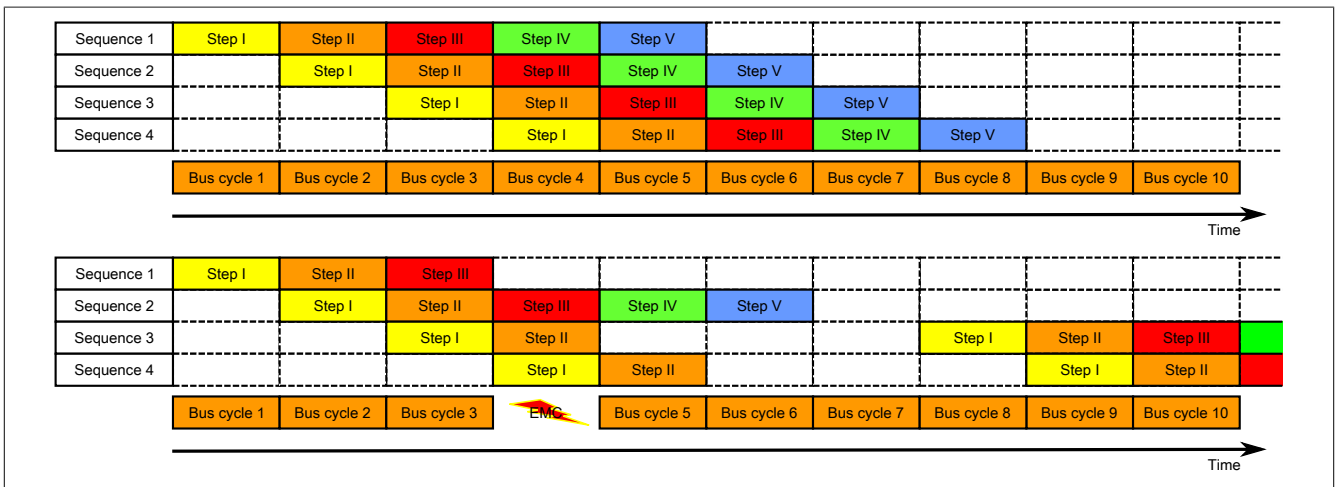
| | | | | | | | | | | |
|---|---|---|---|---|---|---|---|---|---|---|
| Sequence 1 | Step I | Step II | Step III | Step IV | Step V | | | | | |
| Sequence 2 | | Step I | Step II | Step III | Step IV | Step V | | | | |
| Sequence 3 | | | Step I | Step II | Step III | Step IV | Step V | | | |
| Sequence 4 | | | | Step I | Step II | Step III | Step IV | Step V | | |

Bus cycle 1 Bus cycle 2 Bus cycle 3 Bus cycle 4 Bus cycle 5 Bus cycle 6 Bus cycle 7 Bus cycle 8 Bus cycle 9 Bus cycle 10

Time

| | | | | | | | | | | |
|---|---|---|---|---|---|---|---|---|---|---|
| Sequence 1 | Step I | Step II | Step III | | | | | | | |
| Sequence 2 | | Step I | Step II | Step III | Step IV | Step V | | | | |
| Sequence 3 | | | Step I | Step II | | | | Step I | Step II | Step III |
| Sequence 4 | | | | Step I | Step II | | | | Step I | Step II |

Bus cycle 1 Bus cycle 2 Bus cycle 3 EMC Bus cycle 5 Bus cycle 6 Bus cycle 7 Bus cycle 8 Bus cycle 9 Bus cycle 10

Time